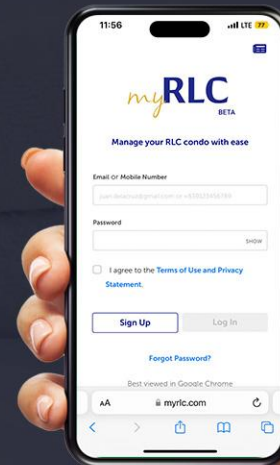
11:56
LTE 77

myRLC
BETA

Manage your RLC condo with ease

Email or Mobile Number
juan.delacruz@gmail.com or +639123456789

Password
SHOW

I agree to the Terms of Use and Privacy Statement.

Sign Up
Log In

Forgot Password?

Best viewed in Google Chrome

AA myrlc.com